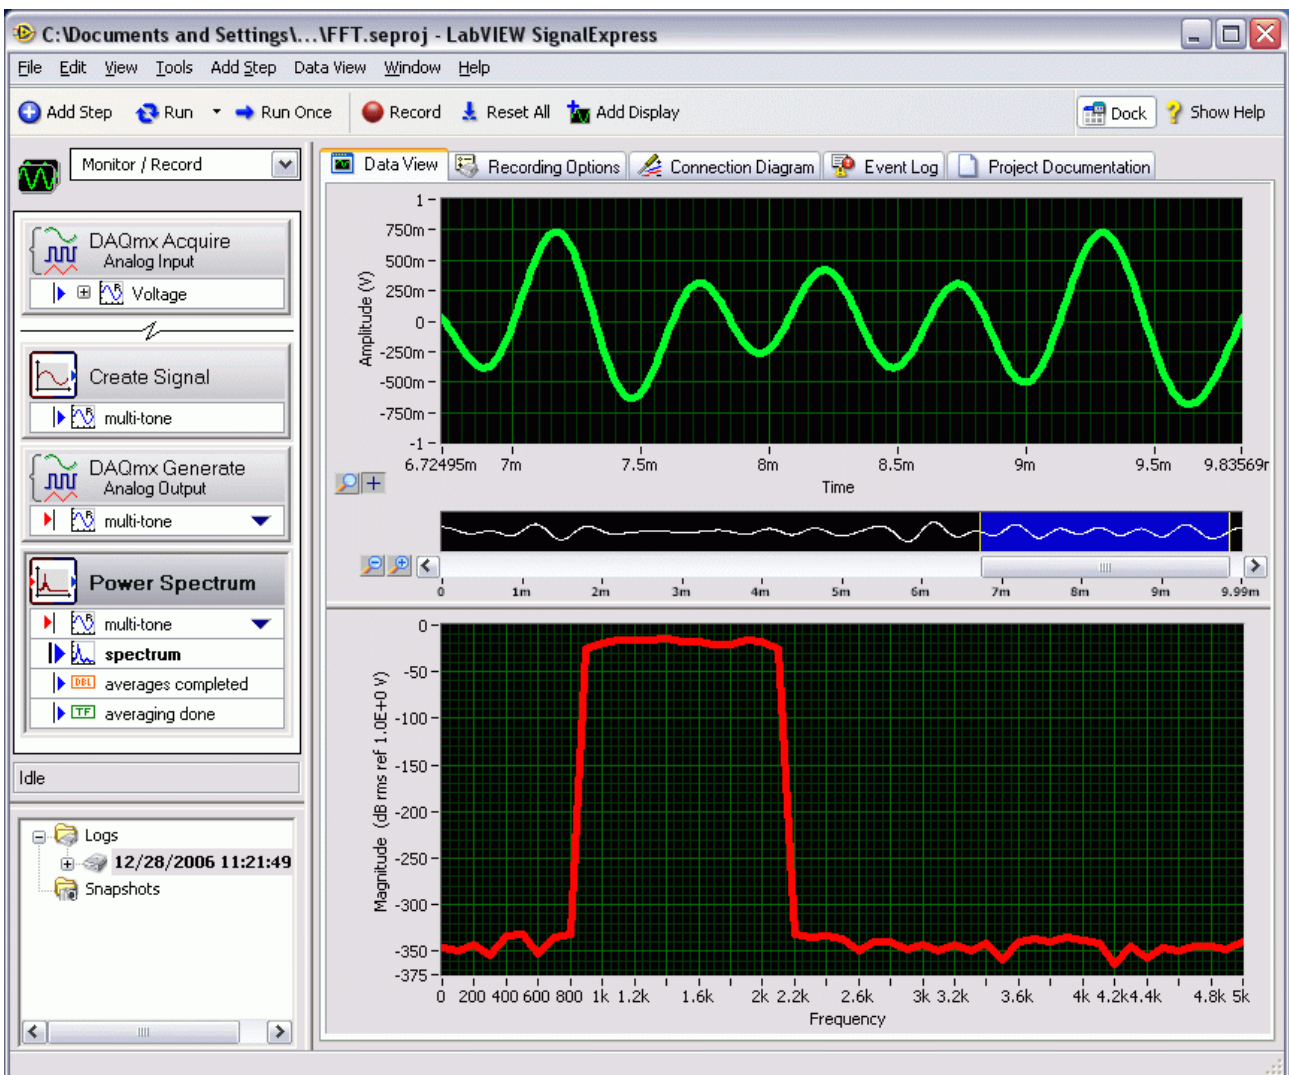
C:\Documents and Settings\...\FFT.seproj - LabVIEW SignalExpress

File Edit View Tools Add Step Data View Window Help

Add Step Run Run Once Record Reset All Add Display Dock Show Help

Monitor / Record

Data View Recording Options Connection Diagram Event Log Project Documentation

DAQmx Acquire
Analog Input
Voltage

Create Signal
multi-tone

DAQmx Generate
Analog Output
multi-tone

Power Spectrum
multi-tone
spectrum
averages completed
averaging done

Idle

Logs
12/28/2006 11:21:49
Snapshots

1
750m
500m
250m
0
-250m
-500m
-750m
-1
Amplitude (V)
6.72495m 7m 7.5m 8m 8.5m 9m 9.5m 9.83569r
Time

0 1m 2m 3m 4m 5m 6m 7m 8m 9m 9.99m

0
-50
-100
-150
-200
-250
-300
-350
-375
Magnitude (dB rms ref 1.0E+0 V)
0 200 400 600 800 1k 1.2k 1.6k 2k 2.2k 2.6k 3k 3.2k 3.6k 4k 4.2k 4.4k 4.8k 5k
Frequency